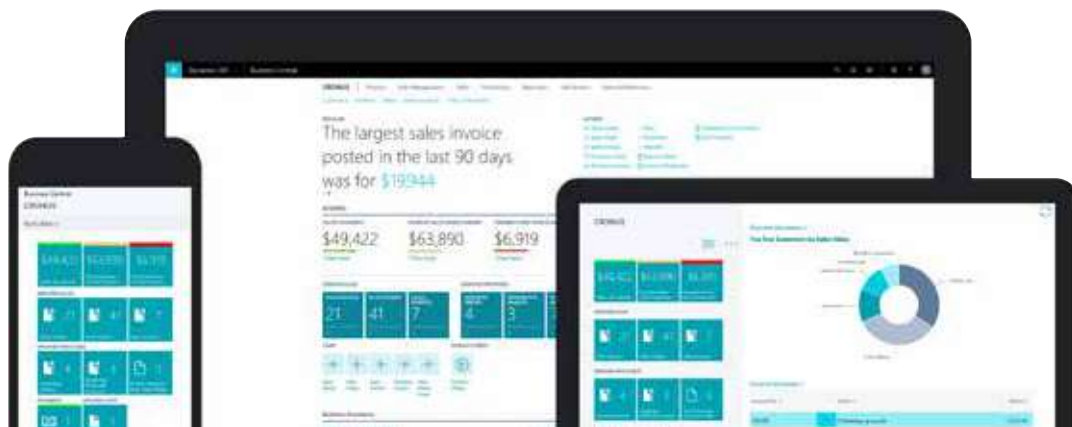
CRONUS

The largest sales invoice posted in the last 90 days was for $19944

$49,422

$63,890

$6,919

21

41

7

4

3

Business Central
CRONUS

$49,422

$63,890

$6,919

CRONUS

$49,422

$63,890

$6,919